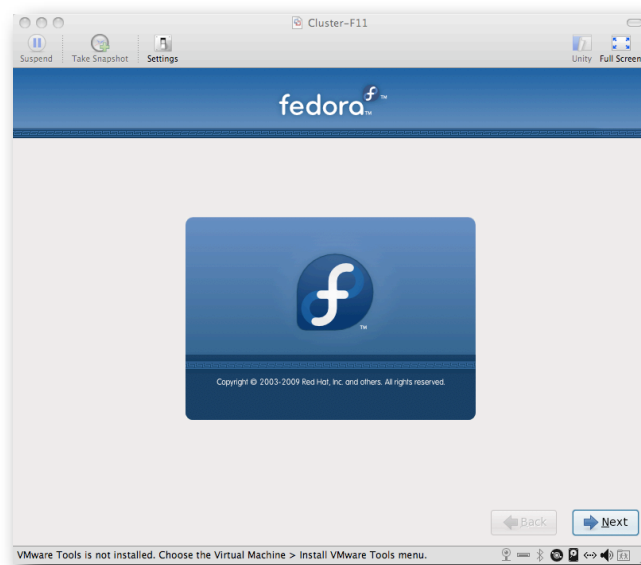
Cluster-F11

Suspend Take Snapshot Settings

Unity Full Screen

fedora™

™

Copyright © 2003-2009 Red Hat, Inc. and others. All rights reserved.

Back

Next

VMware Tools is not installed. Choose the Virtual Machine > Install VMware Tools menu.